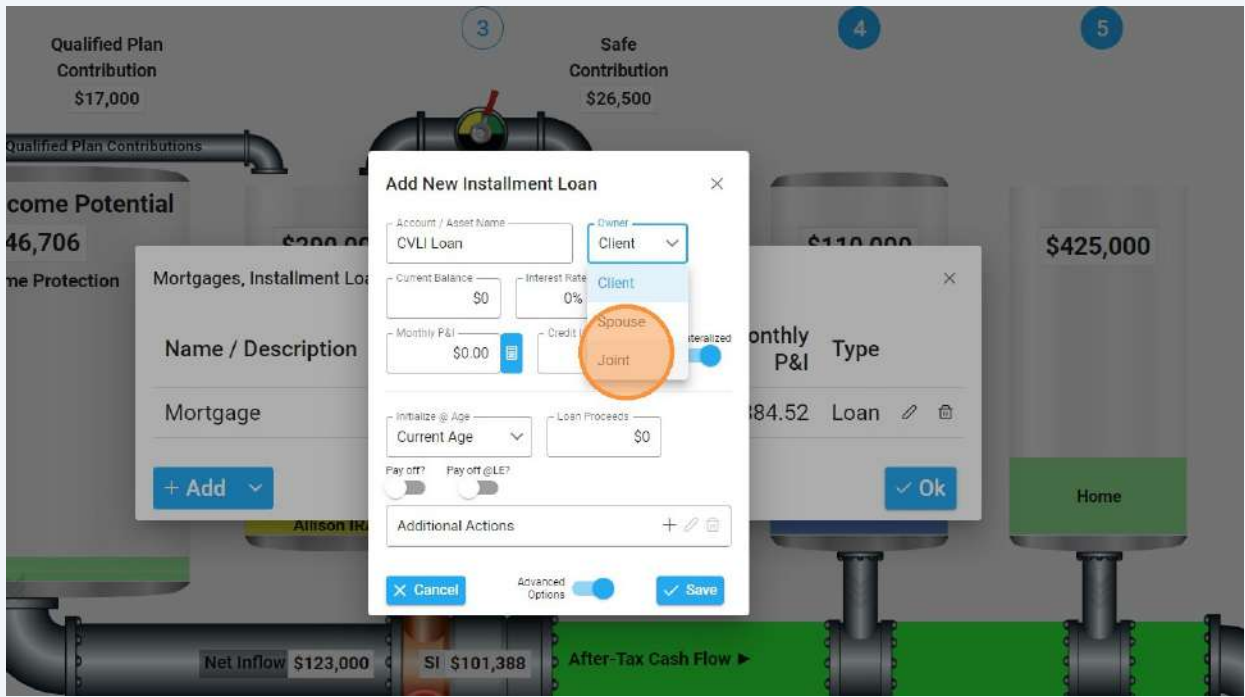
3

4

5

Qualified Plan Contribution
$17,000

Safe Contribution
$26,500

Qualified Plan Contributions

come Potential
46,706
me Protection

$290,00

$110,000

$425,000

Mortgages, Installment Loa

×

Name / Description

onthly P&I

Type

Mortgage

84.52

Loan

+ Add

✓ Ok

Allison IR

Home

Add New Installment Loan

×

Account / Asset Name
CVLI Loan

Owner
Client

Client

Spouse

Joint

Current Balance
$0

Interest Rate
0%

Monthly P&I
$0.00

Credit L

teralized

Initialize @ Age
Current Age

Loan Proceeds
$0

Pay off?

Pay off @LE?

Additional Actions

× Cancel

Advanced Options

✓ Save

Net Inflow $123,000

SI $101,388

After-Tax Cash Flow ►